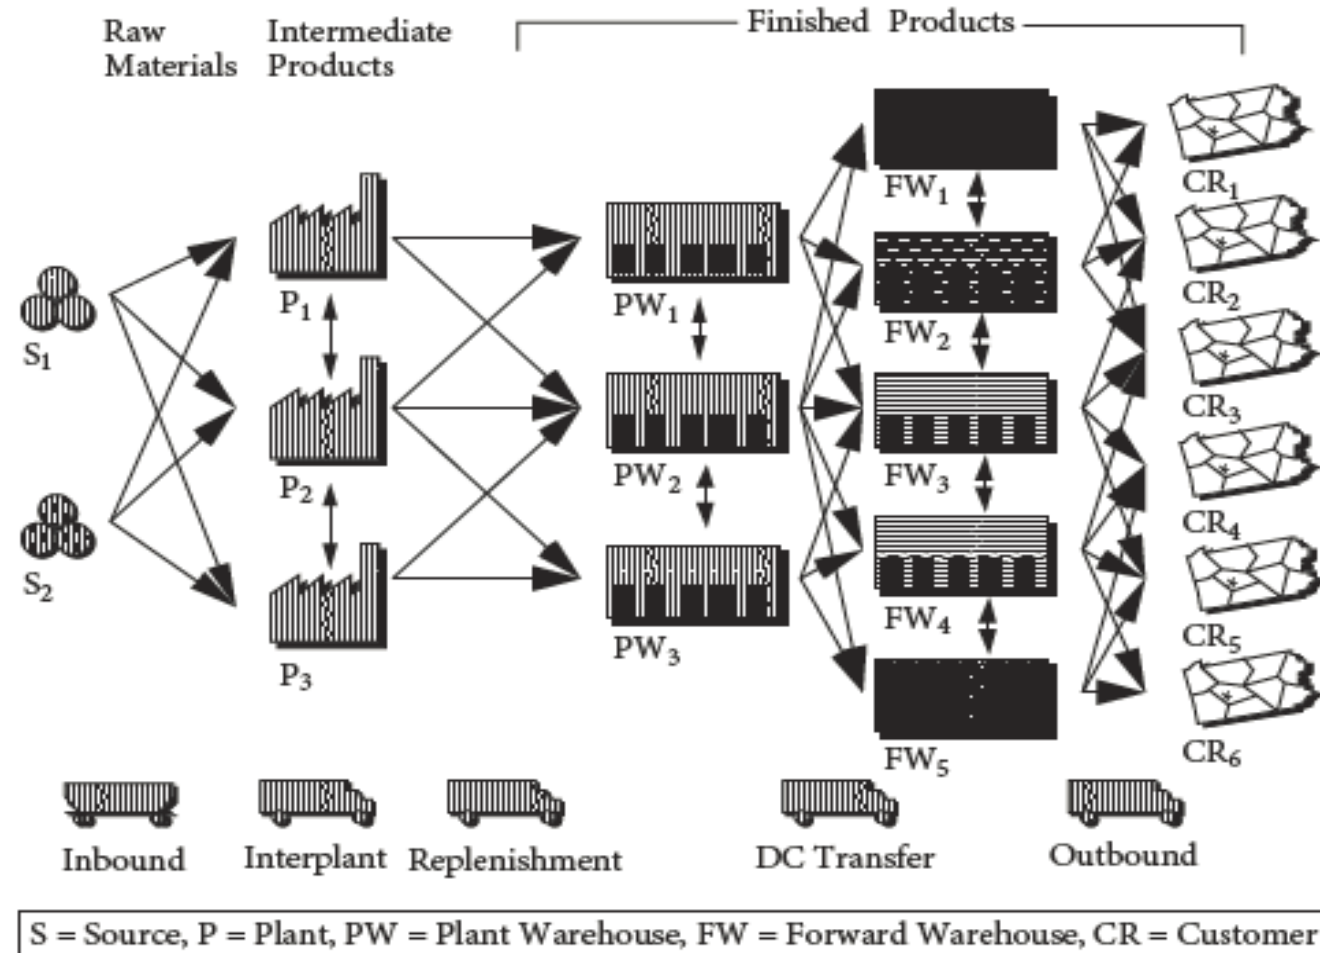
Raw Materials

Intermediate Products

Finished Products

$S_1$

$S_2$

$P_1$

$P_2$

$P_3$

$PW_1$

$PW_2$

$PW_3$

$FW_1$

$FW_2$

$FW_3$

$FW_4$

$FW_5$

$CR_1$

$CR_2$

$CR_3$

$CR_4$

$CR_5$

$CR_6$

Inbound

Interplant

Replenishment

DC Transfer

Outbound

S = Source, P = Plant, PW = Plant Warehouse, FW = Forward Warehouse, CR = Customer